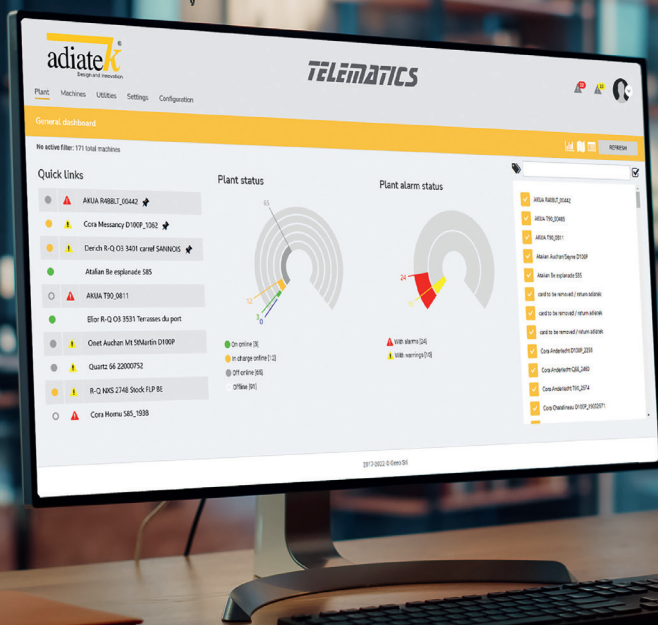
adiatek
Design and innovation

TELEMATICS

Plant Machines Utilities Settings Configuration

General dashboard

No active filter: 171 total machines

REFRESH

Quick links

AKUA R488LT_00442

Cora Messancy D100P_1062

Derich R-Q O3 3401 caref SANNOIS

Atalian Be esplanade S85

AKUA T90_0811

Elior R-Q O3 3531 Terrasses du port

Onet Auchan Mt StMartin D100P

Quartz 66 22000752

R-Q NXS 2748 Stock FLP BE

Cora Hornu S85_1938

Plant status

63

12

3

0

On online [3]

In charge online [12]

Off online [66]

Offline [91]

Plant alarm status

24

With alarms [24]

With warnings [10]

AKUA R488LT_00442

AKUA T90_00485

AKUA T90_0811

Atalian Auchan Dayne D100P

Atalian Be esplanade S85

card to be removed / return adiatek

card to be removed / return adiatek

card to be removed / return adiatek

Cora Anderlecht D100P_2338

Cora Anderlecht C60_2460

Cora Anderlecht T90_0874

Cora Chatelineau D100P_19002971

2013-2022 © Gesi Srl